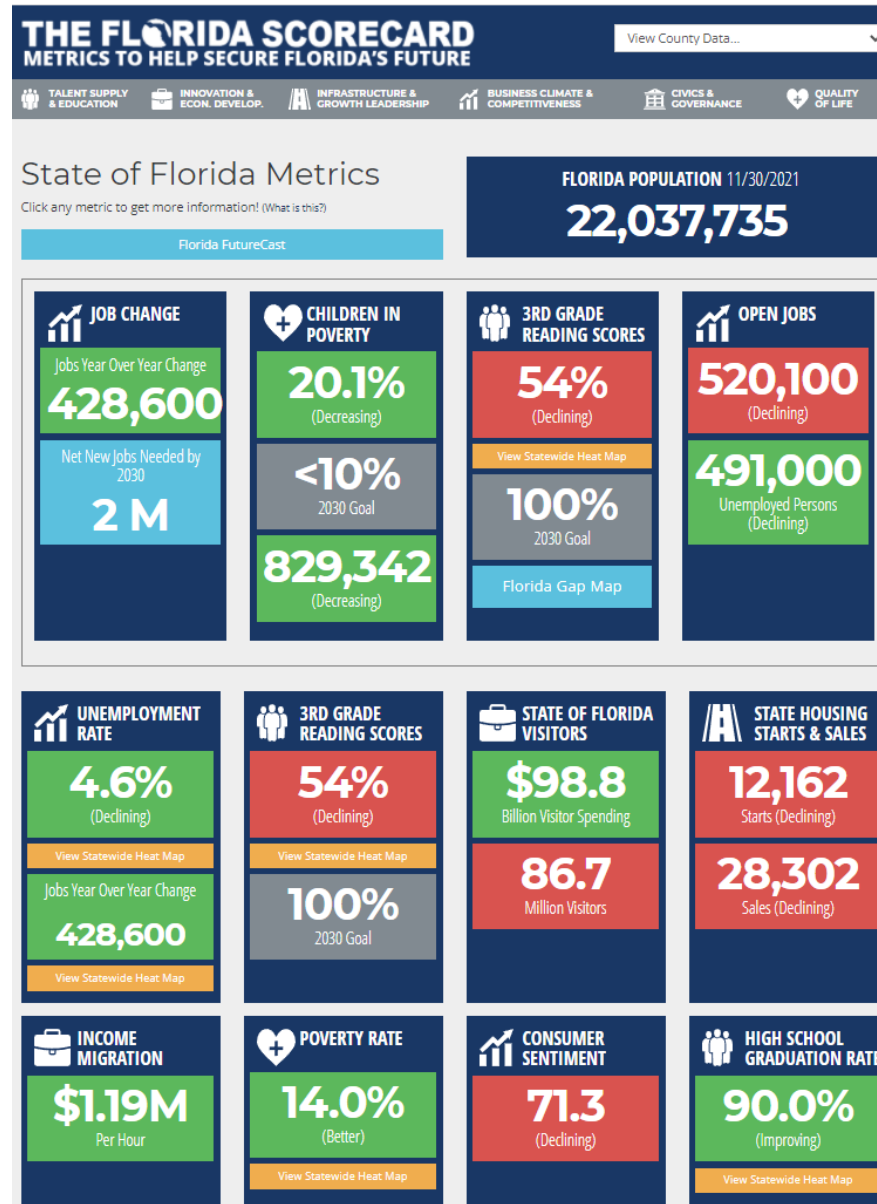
THE FLORIDA SCORECARD
METRICS TO HELP SECURE FLORIDA'S FUTURE

View County Data...

TALENT SUPPLY & EDUCATION
INNOVATION & ECON. DEVELOP.
INFRASTRUCTURE & GROWTH LEADERSHIP
BUSINESS CLIMATE & COMPETITIVENESS
CIVICS & GOVERNANCE
QUALITY OF LIFE

State of Florida Metrics
Click any metric to get more information! (What is this?)

Florida FutureCast

FLORIDA POPULATION 11/30/2021
22,037,735

JOB CHANGE
Jobs Year Over Year Change
428,600
Net New Jobs Needed by 2030
2 M

CHILDREN IN POVERTY
20.1%
(Decreasing)
<10%
2030 Goal
829,342
(Decreasing)

3RD GRADE READING SCORES
54%
(Declining)
View Statewide Heat Map
100%
2030 Goal
Florida Gap Map

OPEN JOBS
520,100
(Declining)
491,000
Unemployed Persons
(Declining)

UNEMPLOYMENT RATE
4.6%
(Declining)
View Statewide Heat Map
Jobs Year Over Year Change
428,600
View Statewide Heat Map

3RD GRADE READING SCORES
54%
(Declining)
View Statewide Heat Map
100%
2030 Goal

STATE OF FLORIDA VISITORS
$98.8
Billion Visitor Spending
86.7
Million Visitors

STATE HOUSING STARTS & SALES
12,162
Starts (Declining)
28,302
Sales (Declining)

INCOME MIGRATION
$1.19M
Per Hour

POVERTY RATE
14.0%
(Better)
View Statewide Heat Map

CONSUMER SENTIMENT
71.3
(Declining)

HIGH SCHOOL GRADUATION RAT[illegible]
90.0%
(Improving)
View Statewide Heat Map